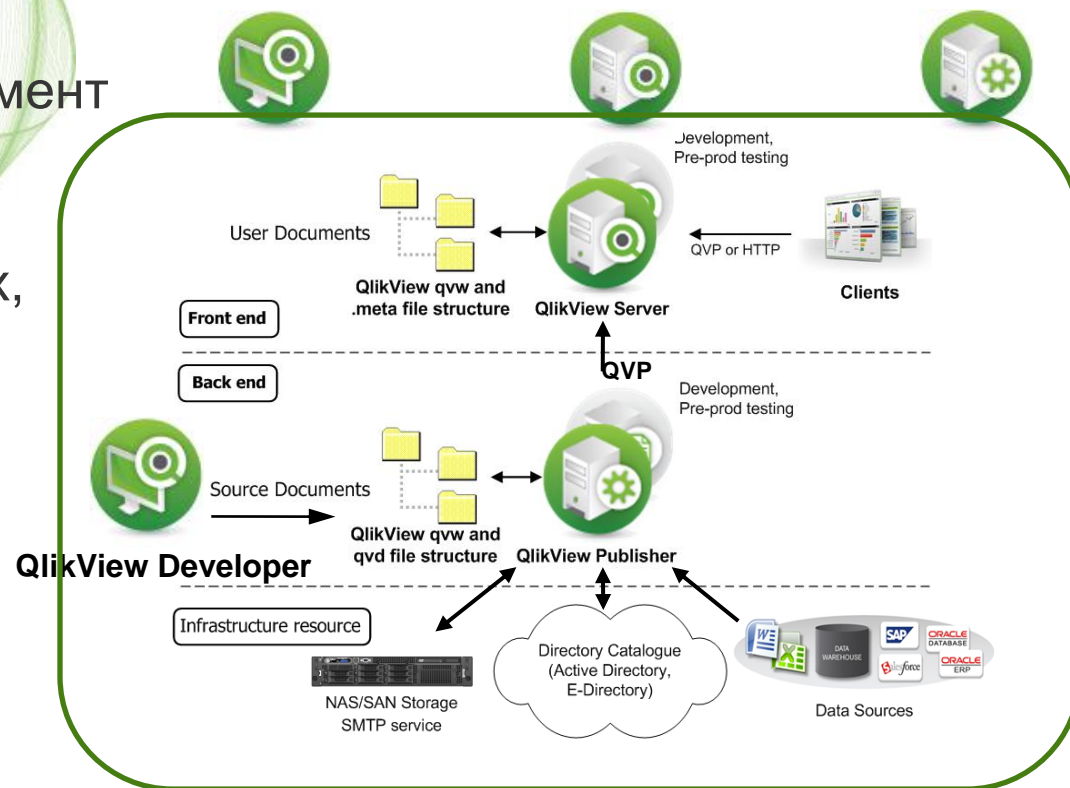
мент

к,

Development, Pre-prod testing

User Documents

QlikView qvw and .meta file structure

QlikView Server

QVP or HTTP

Clients

Front end

Back end

QVP

Development, Pre-prod testing

Source Documents

QlikView qvw and qvd file structure

QlikView Publisher

QlikView Developer

Infrastructure resource

NAS/SAN Storage SMTP service

Directory Catalogue (Active Directory, E-Directory)

DATA WAREHOUSE

SAP

ORACLE DATABASE

salesforce

ORACLE ERP

Data Sources